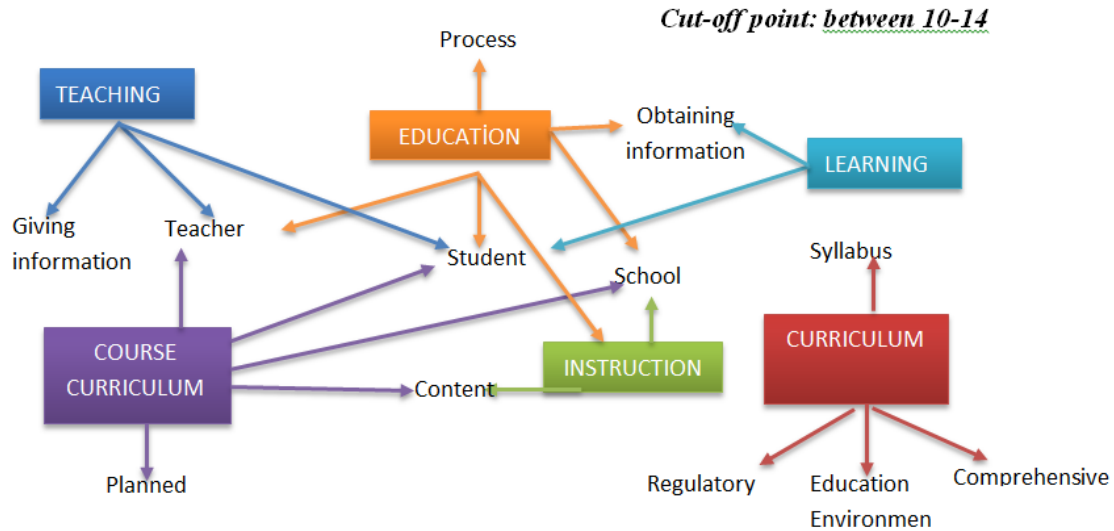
Cut-off point: between 10-14

Process

TEACHING

EDUCATİON

Obtaining information

LEARNING

Giving information

Teacher

Student

School

Syllabus

COURSE CURRICULUM

Content

INSTRUCTION

CURRICULUM

Planned

Regulatory

Education Environmen

Comprehensive